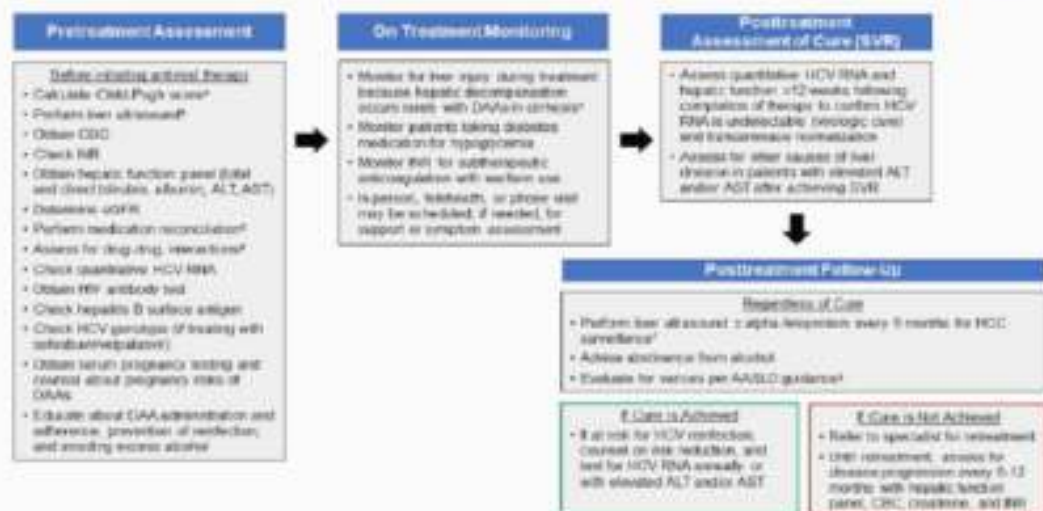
Pretreatment Assessment

Before initiating antiviral therapy
• Calculate Child-Pugh score*
• Perform liver ultrasound*
• Obtain CBC
• Check INR
• Obtain hepatic function panel (total and direct bilirubin, albumin, ALT, AST)
• Determine eGFR
• Perform medication reconciliation*
• Assess for drug-drug interactions*
• Check quantitative HCV RNA
• Obtain HIV antibody test
• Check hepatitis B surface antigen
• Check HCV genotype (if treating with sofosbuvir/velpatasvir)
• Obtain serum pregnancy testing and counsel about pregnancy risks of DAAs
• Educate about DAA administration and adherence, prevention of reinfection, and avoiding excess alcohol

On Treatment Monitoring

• Monitor for liver injury during treatment because hepatic decompensation occurs rarely with DAAs in cirrhosis*
• Monitor patients taking diabetes medication for hypoglycemia
• Monitor INR for subtherapeutic anticoagulation with warfarin use
• In-person, telehealth, or phone visit may be scheduled, if needed, for support or symptom assessment

Posttreatment Assessment of Cure (SVR)

• Assess quantitative HCV RNA and hepatic function ≥12 weeks following completion of therapy to confirm HCV RNA is undetectable (virologic cure) and transaminase normalization
• Assess for other causes of liver disease in patients with elevated ALT and/or AST after achieving SVR

Posttreatment Follow-Up

Regardless of Cure
• Perform liver ultrasound ± alpha-fetoprotein every 6 months for HCC surveillance*
• Advise abstinence from alcohol
• Evaluate for varices per AASLD guidance*

If Cure is Achieved
• If at risk for HCV reinfection, counsel on risk reduction, and test for HCV RNA annually or with elevated ALT and/or AST

If Cure is Not Achieved
• Refer to specialist for retreatment
• Until retreatment, assess for disease progression every 6-12 months with hepatic function panel, CBC, creatinine, and INR